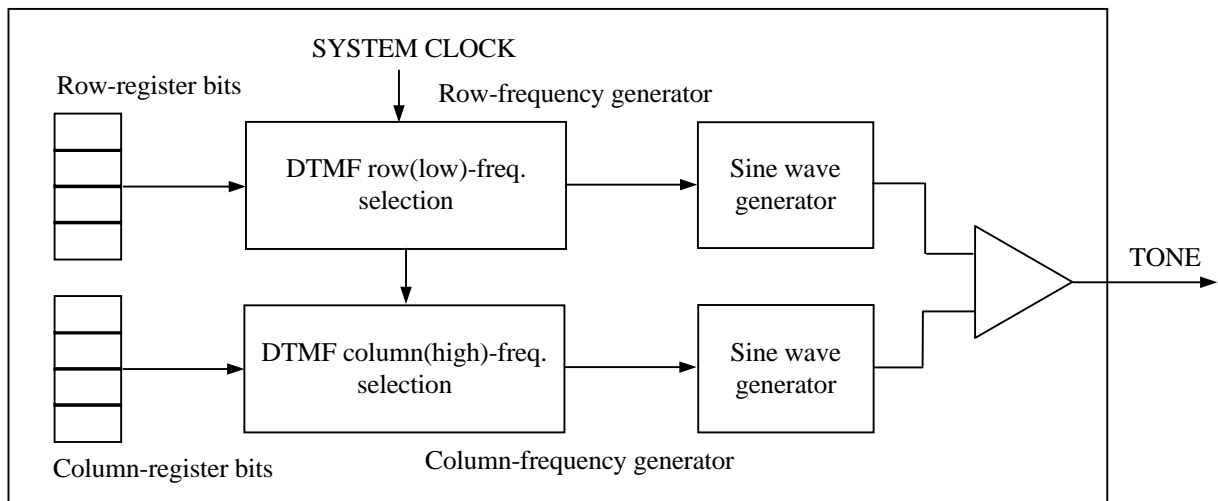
SYSTEM CLOCK

Row-register bits

Row-frequency generator

DTMF row(low)-freq. selection

Sine wave generator

TONE

DTMF column(high)-freq. selection

Sine wave generator

Column-register bits

Column-frequency generator